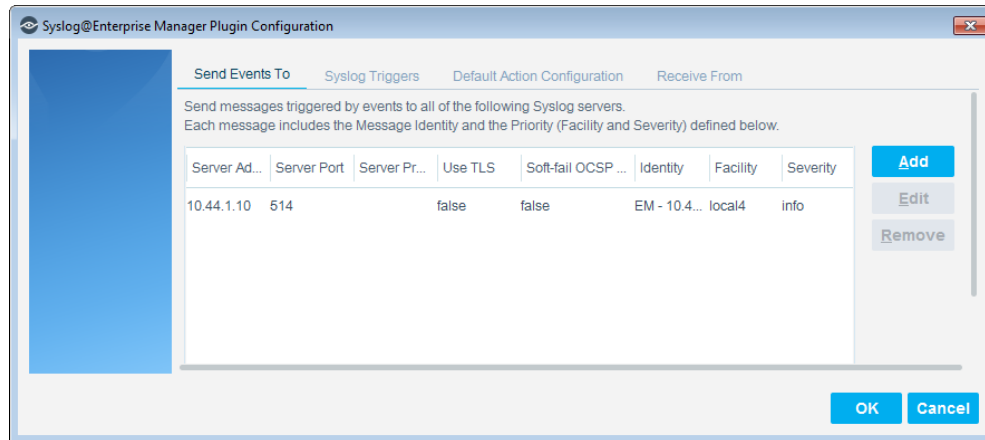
Syslog@Enterprise Manager Plugin Configuration

Send Events To | Syslog Triggers | Default Action Configuration | Receive From

Send messages triggered by events to all of the following Syslog servers.
Each message includes the Message Identity and the Priority (Facility and Severity) defined below.

| Server Ad... | Server Port | Server Pr... | Use TLS | Soft-fail OCSP ... | Identity | Facility | Severity |
|---|---|---|---|---|---|---|---|
| 10.44.1.10 | 514 | | false | false | EM - 10.4... | local4 | info |

Add
Edit
Remove

OK
Cancel